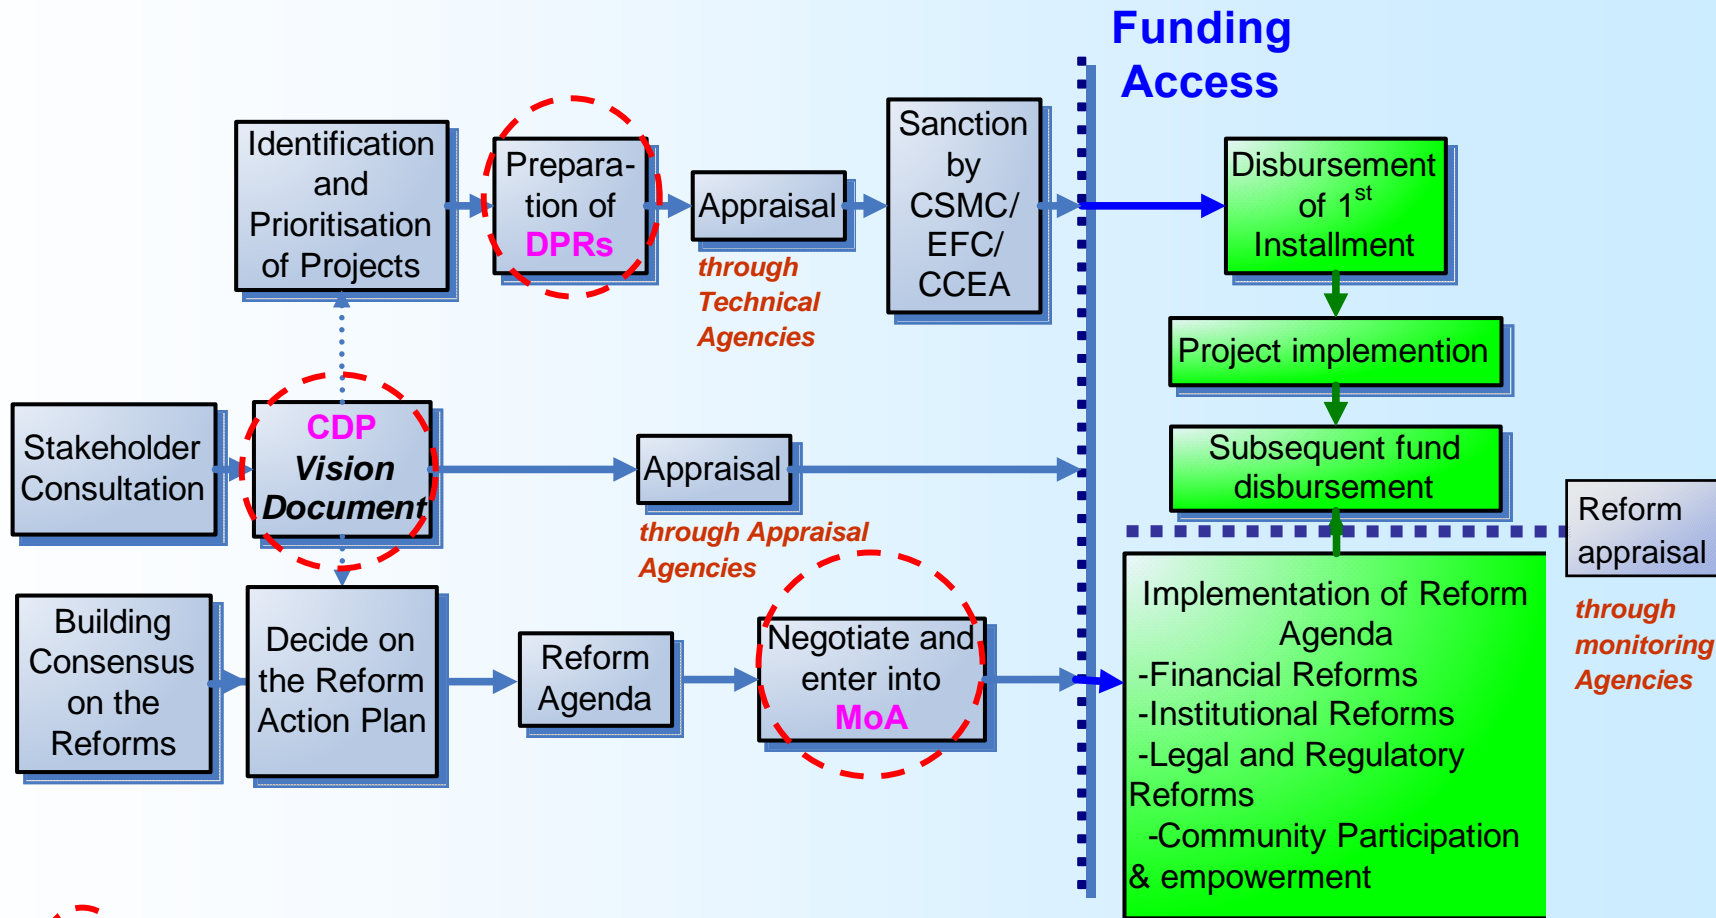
Funding Access

Identification and Prioritisation of Projects

Preparation of DPRs

Appraisal

through Technical Agencies

Sanction by CSMC/ EFC/ CCEA

Disbursement of 1$^{st}$ Installment

Project implemention

Subsequent fund disbursement

Stakeholder Consultation

CDP Vision Document

Appraisal

through Appraisal Agencies

Reform appraisal

through monitoring Agencies

Building Consensus on the Reforms

Decide on the Reform Action Plan

Reform Agenda

Negotiate and enter into MoA

Implementation of Reform Agenda
-Financial Reforms
-Institutional Reforms
-Legal and Regulatory Reforms
-Community Participation & empowerment